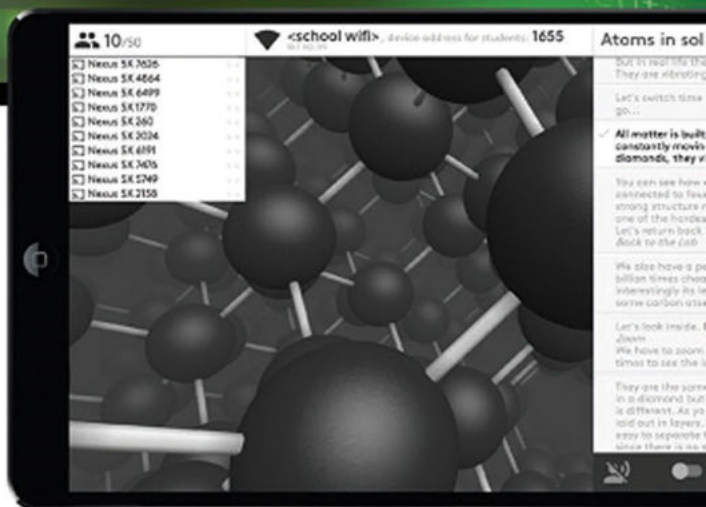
10/50

Nexus SK 7626
Nexus SK 4864
Nexus SK 6499
Nexus SK 1770
Nexus SK 260
Nexus SK 2026
Nexus SK 6191
Nexus SK 7676
Nexus SK 5749
Nexus SK 2158

<school wifi>, device address for students: 1655

Atoms in sol

But in real life tha
They are vibrating

Let's switch time
go...

All matter is built
constantly movin
diamonds, they v

You can see how
connected to fou
strong structure
one of the hardes
Let's return back
Back to the lab

We also have a p
billion times cho
interestingly its le
some carbon atoe

Let's look inside.
Zoom
We have to zoom
times to see the

They are the same
in a diamond but
is different. As yo
laid out in layers.
easy to separate
since there is no